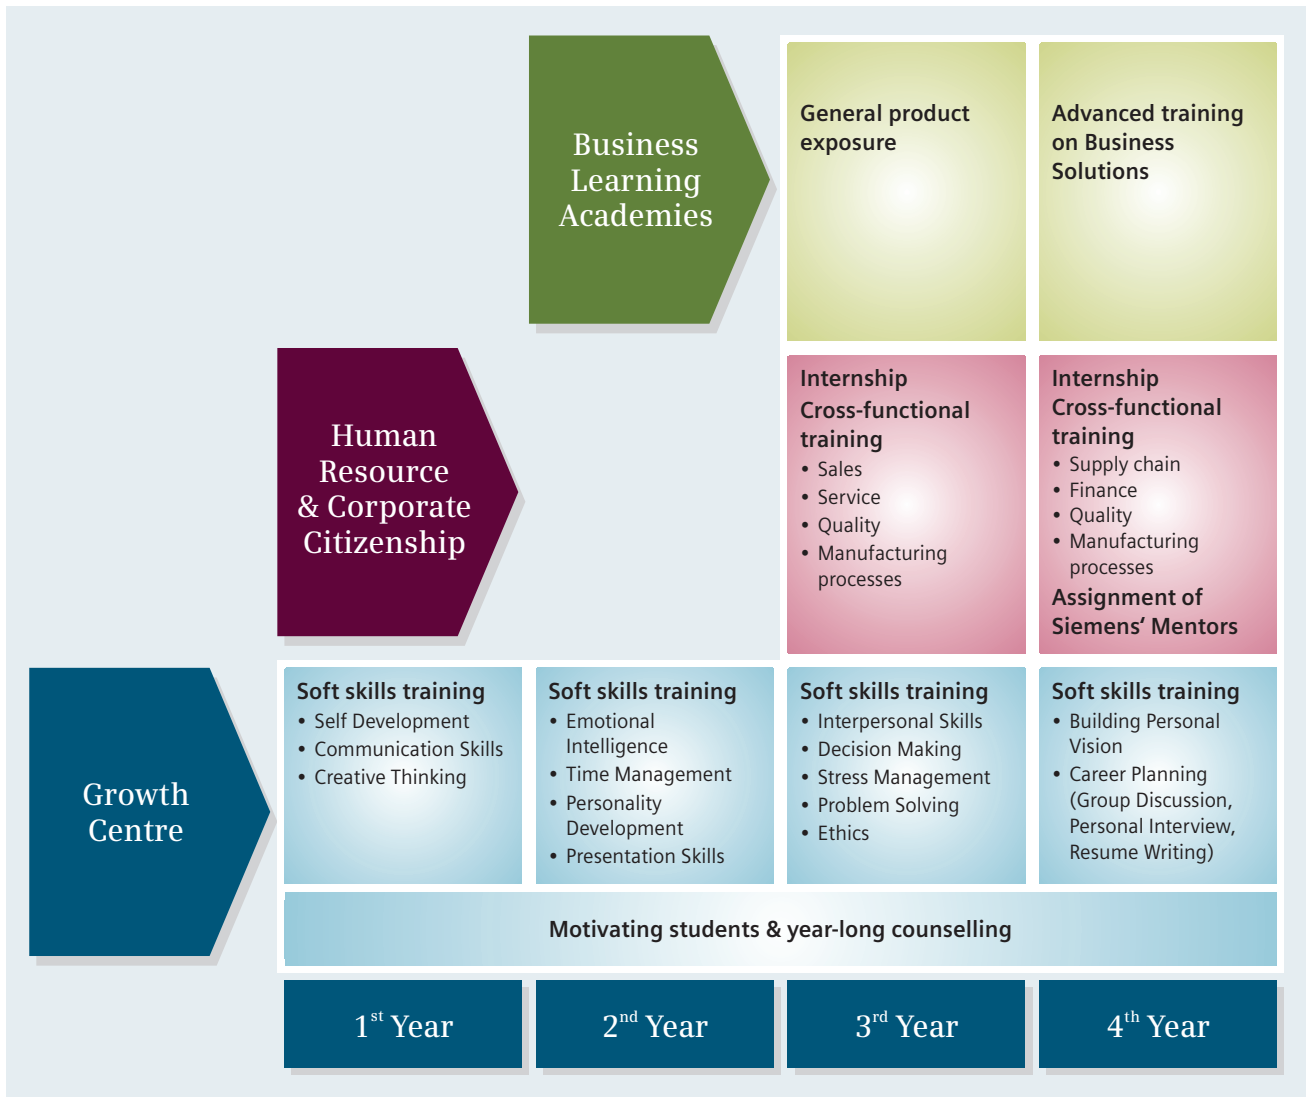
Business Learning Academies

General product exposure

Advanced training on Business Solutions

Human Resource & Corporate Citizenship

Internship
Cross-functional training
• Sales
• Service
• Quality
• Manufacturing processes

Internship
Cross-functional training
• Supply chain
• Finance
• Quality
• Manufacturing processes
Assignment of Siemens' Mentors

Growth Centre

Soft skills training
• Self Development
• Communication Skills
• Creative Thinking

Soft skills training
• Emotional Intelligence
• Time Management
• Personality Development
• Presentation Skills

Soft skills training
• Interpersonal Skills
• Decision Making
• Stress Management
• Problem Solving
• Ethics

Soft skills training
• Building Personal Vision
• Career Planning (Group Discussion, Personal Interview, Resume Writing)

Motivating students & year-long counselling

1$^{st}$ Year

2$^{nd}$ Year

3$^{rd}$ Year

4$^{th}$ Year